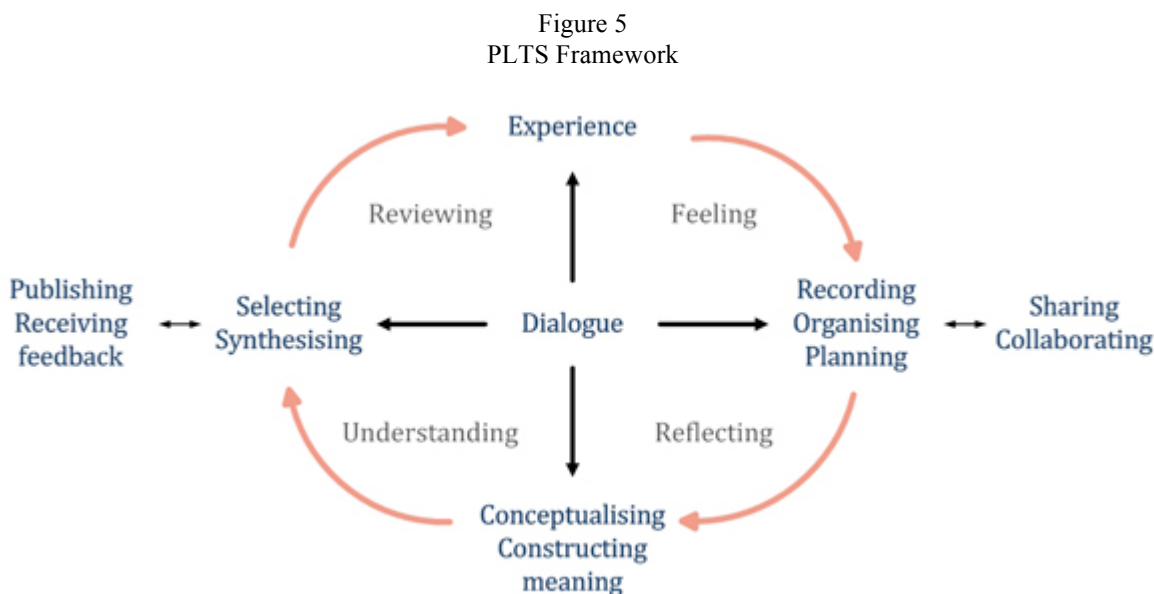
Figure 5
PLTS Framework

Experience

Reviewing

Feeling

Publishing Receiving feedback

Selecting Synthesising

Dialogue

Recording Organising Planning

Sharing Collaborating

Understanding

Reflecting

Conceptualising Constructing meaning